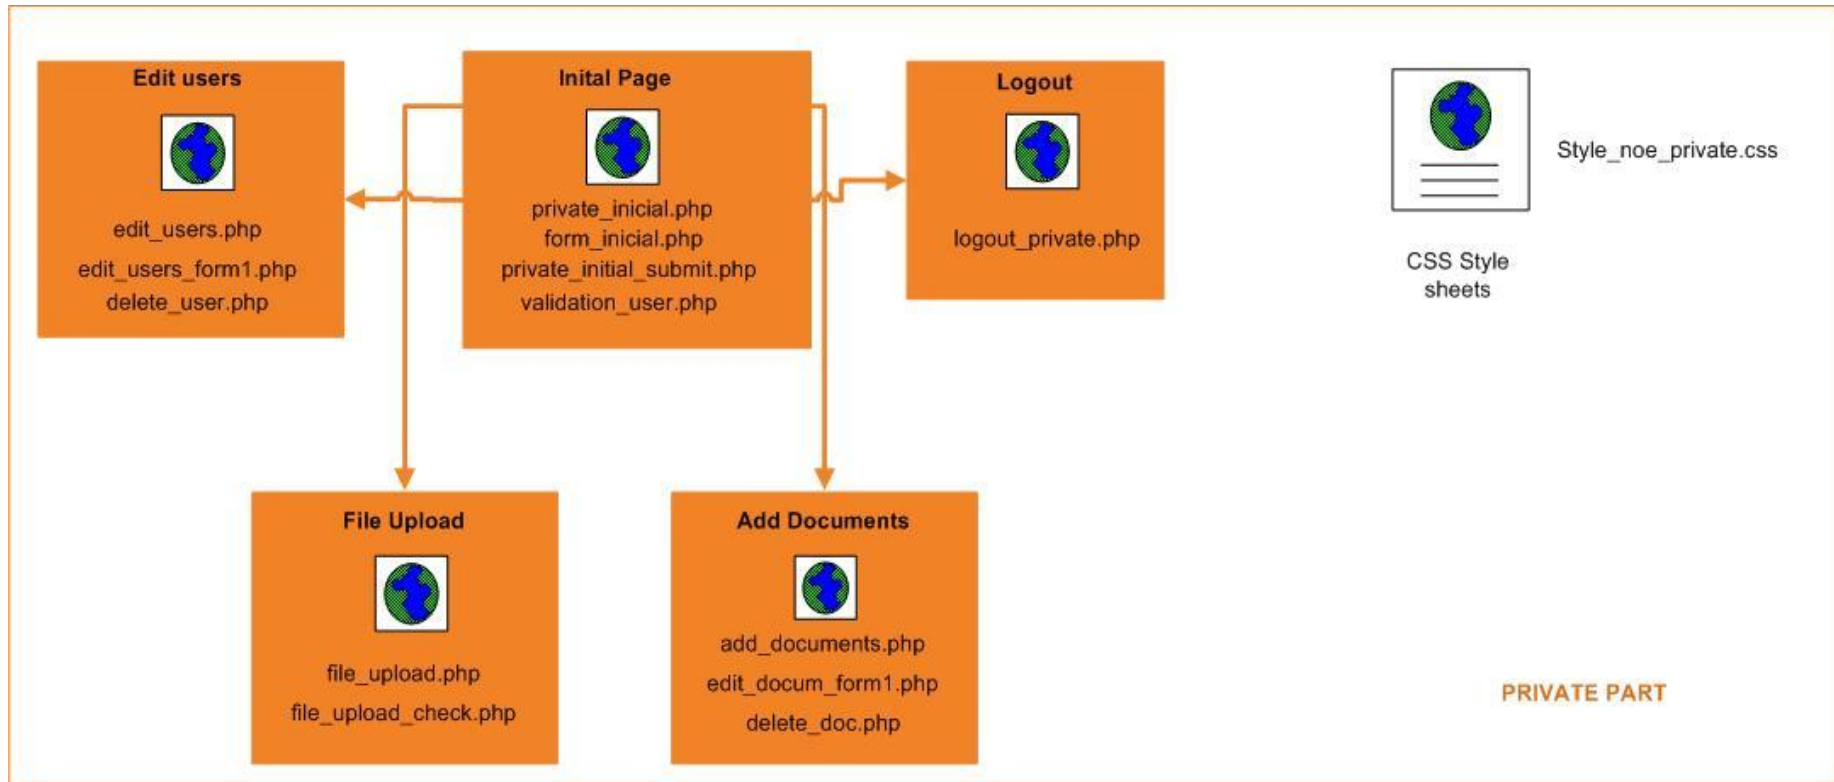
Edit users

edit_users.php
edit_users_form1.php
delete_user.php

Inital Page

private_inicial.php
form_inicial.php
private_initial_submit.php
validation_user.php

Logout

logout_private.php

Style_noe_private.css

CSS Style sheets

File Upload

file_upload.php
file_upload_check.php

Add Documents

add_documents.php
edit_docum_form1.php
delete_doc.php

PRIVATE PART